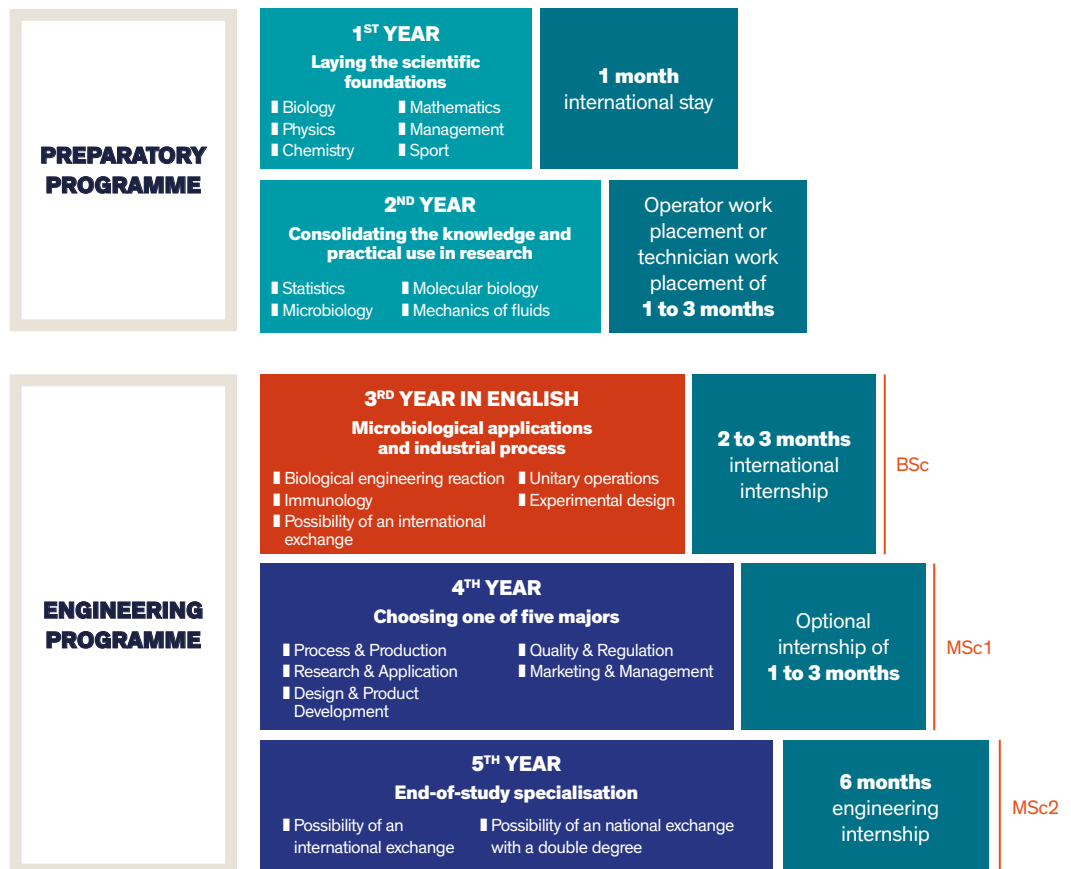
PREPARATORY PROGRAMME

1$^{ST}$ YEAR
Laying the scientific foundations
Biology
Physics
Chemistry
Mathematics
Management
Sport

1 month
international stay

2$^{ND}$ YEAR
Consolidating the knowledge and practical use in research
Statistics
Microbiology
Molecular biology
Mechanics of fluids

Operator work placement or technician work placement of
1 to 3 months

ENGINEERING PROGRAMME

3$^{RD}$ YEAR IN ENGLISH
Microbiological applications and industrial process
Biological engineering reaction
Immunology
Possibility of an international exchange
Unitary operations
Experimental design

2 to 3 months
international internship

BSc

4$^{TH}$ YEAR
Choosing one of five majors
Process & Production
Research & Application
Design & Product Development
Quality & Regulation
Marketing & Management

Optional internship of
1 to 3 months

MSc1

5$^{TH}$ YEAR
End-of-study specialisation
Possibility of an international exchange
Possibility of an national exchange with a double degree

6 months
engineering internship

MSc2